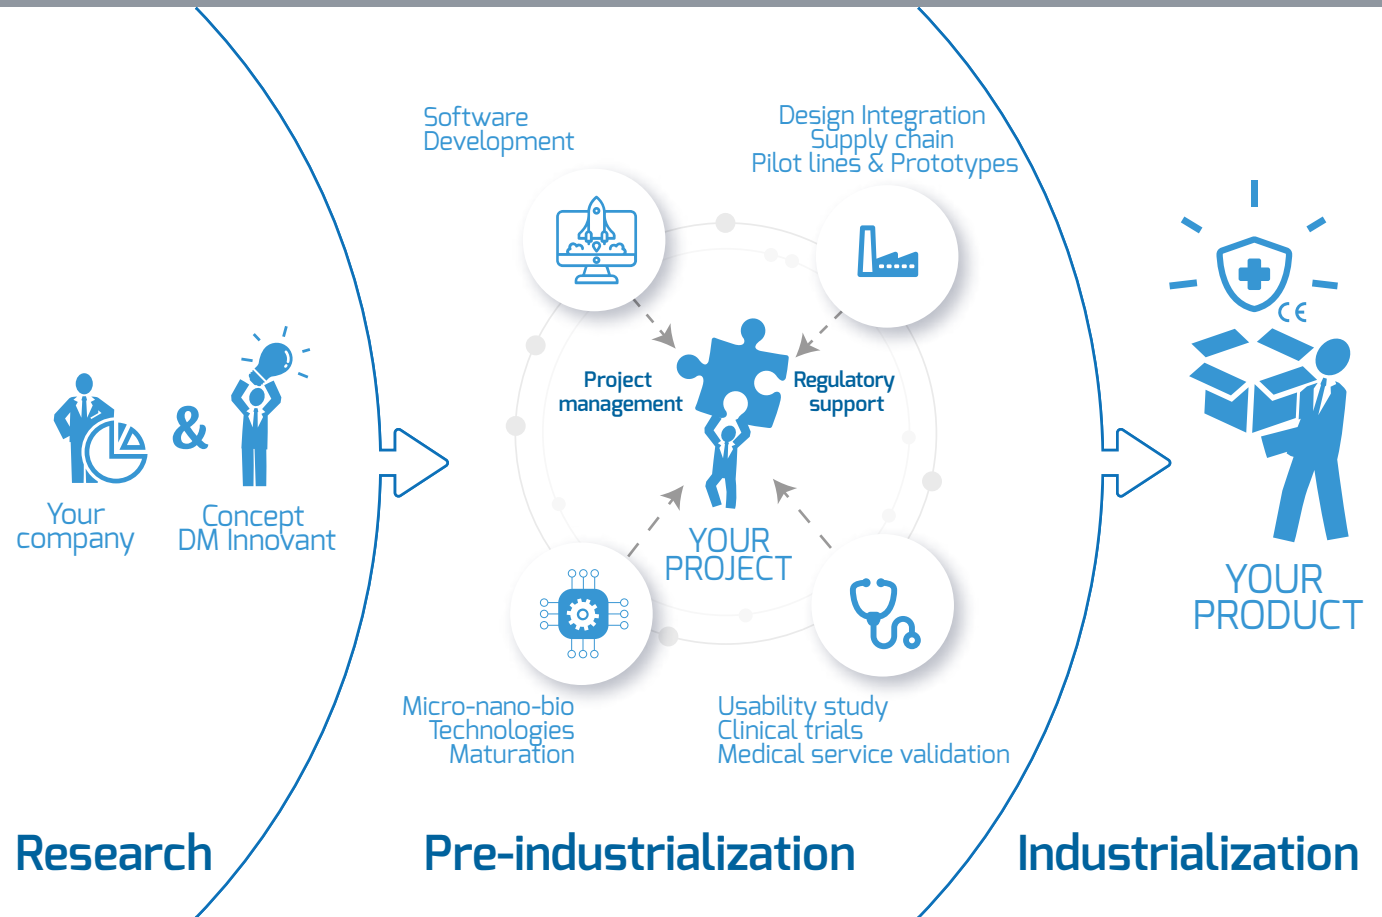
Software Development

Design Integration
Supply chain
Pilot lines & Prototypes

Project management

Regulatory support

Your company

&

Concept DM Innovant

YOUR PROJECT

CE

YOUR PRODUCT

Micro-nano-bio
Technologies
Maturation

Usability study
Clinical trials
Medical service validation

Research

Pre-industrialization

Industrialization